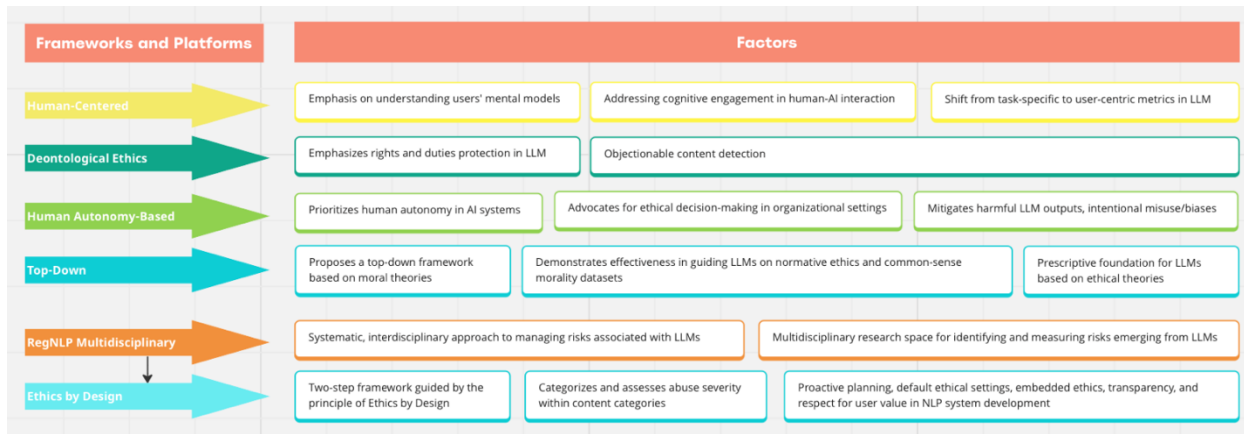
Frameworks and Platforms

Factors

Human-Centered

Emphasis on understanding users' mental models

Addressing cognitive engagement in human-AI interaction

Shift from task-specific to user-centric metrics in LLM

Deontological Ethics

Emphasizes rights and duties protection in LLM

Objectionable content detection

Human Autonomy-Based

Prioritizes human autonomy in AI systems

Advocates for ethical decision-making in organizational settings

Mitigates harmful LLM outputs, intentional misuse/biases

Top-Down

Proposes a top-down framework based on moral theories

Demonstrates effectiveness in guiding LLMs on normative ethics and common-sense morality datasets

Prescriptive foundation for LLMs based on ethical theories

RegNLP Multidisciplinary

Systematic, interdisciplinary approach to managing risks associated with LLMs

Multidisciplinary research space for identifying and measuring risks emerging from LLMs

Ethics by Design

Two-step framework guided by the principle of Ethics by Design

Categorizes and assesses abuse severity within content categories

Proactive planning, default ethical settings, embedded ethics, transparency, and respect for user value in NLP system development